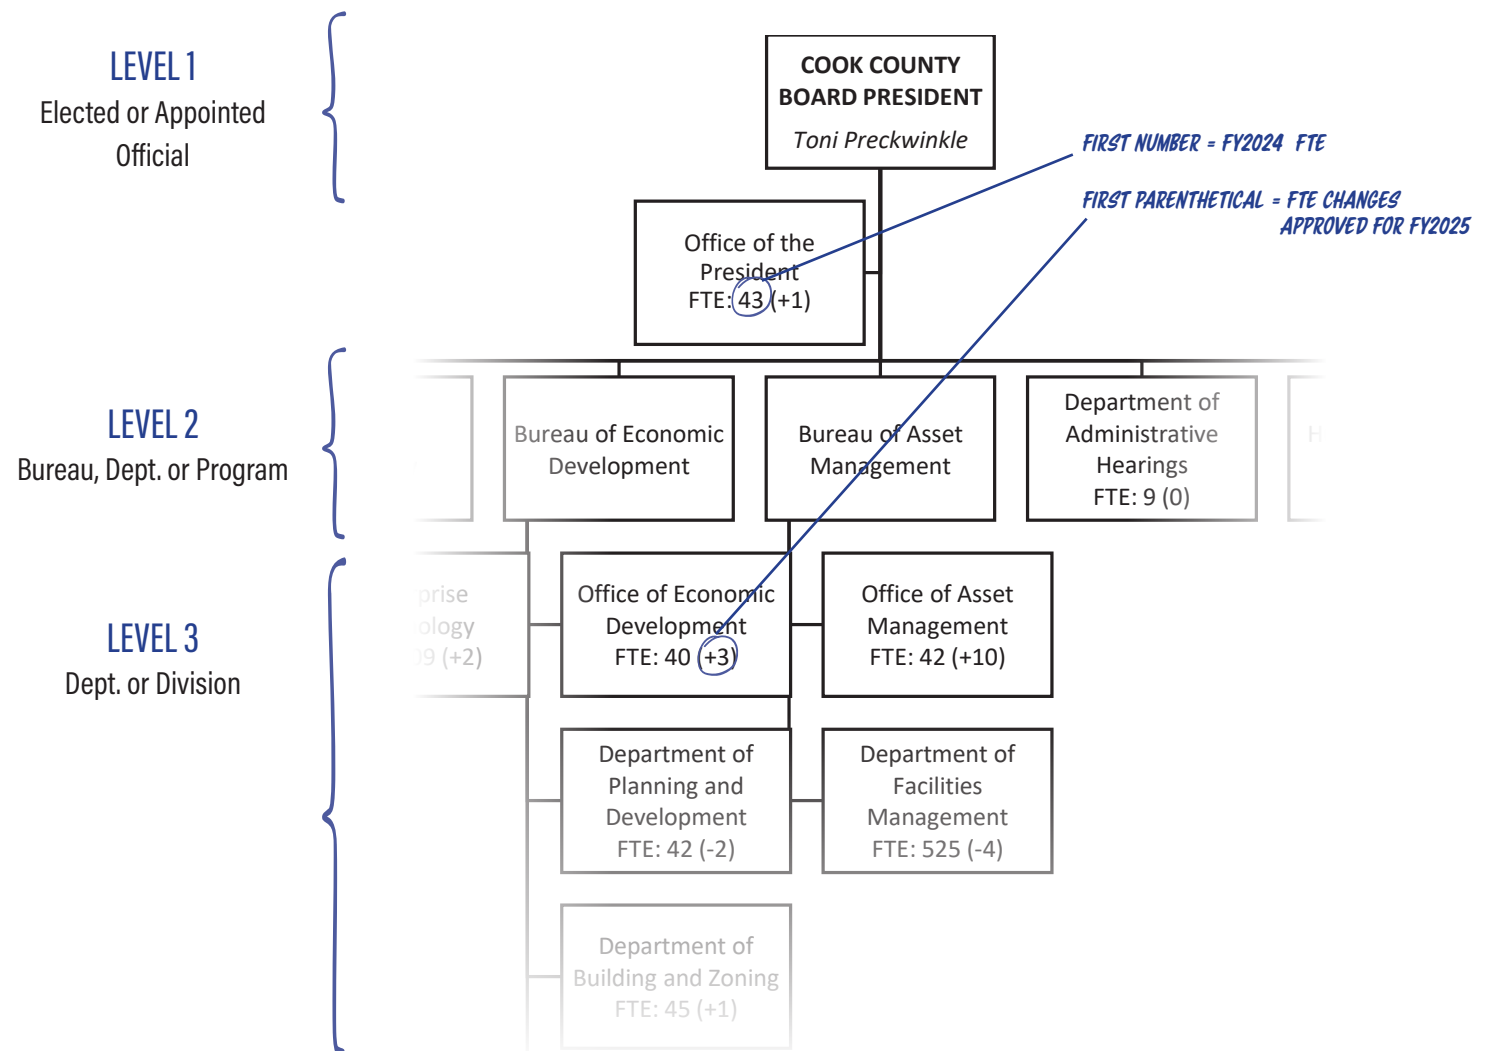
LEVEL 1
Elected or Appointed Official

LEVEL 2
Bureau, Dept. or Program

LEVEL 3
Dept. or Division

COOK COUNTY BOARD PRESIDENT
Toni Preckwinkle

FIRST NUMBER = FY2024 FTE

FIRST PARENTHETICAL = FTE CHANGES APPROVED FOR FY2025

Office of the President
FTE: 43 (+1)

Bureau of Economic Development

Bureau of Asset Management

Department of Administrative Hearings
FTE: 9 (0)

H

prise
ology
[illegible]9 (+2)

Office of Economic Development
FTE: 40 (+3)

Office of Asset Management
FTE: 42 (+10)

Department of Planning and Development
FTE: 42 (-2)

Department of Facilities Management
FTE: 525 (-4)

Department of Building and Zoning
FTE: 45 (+1)